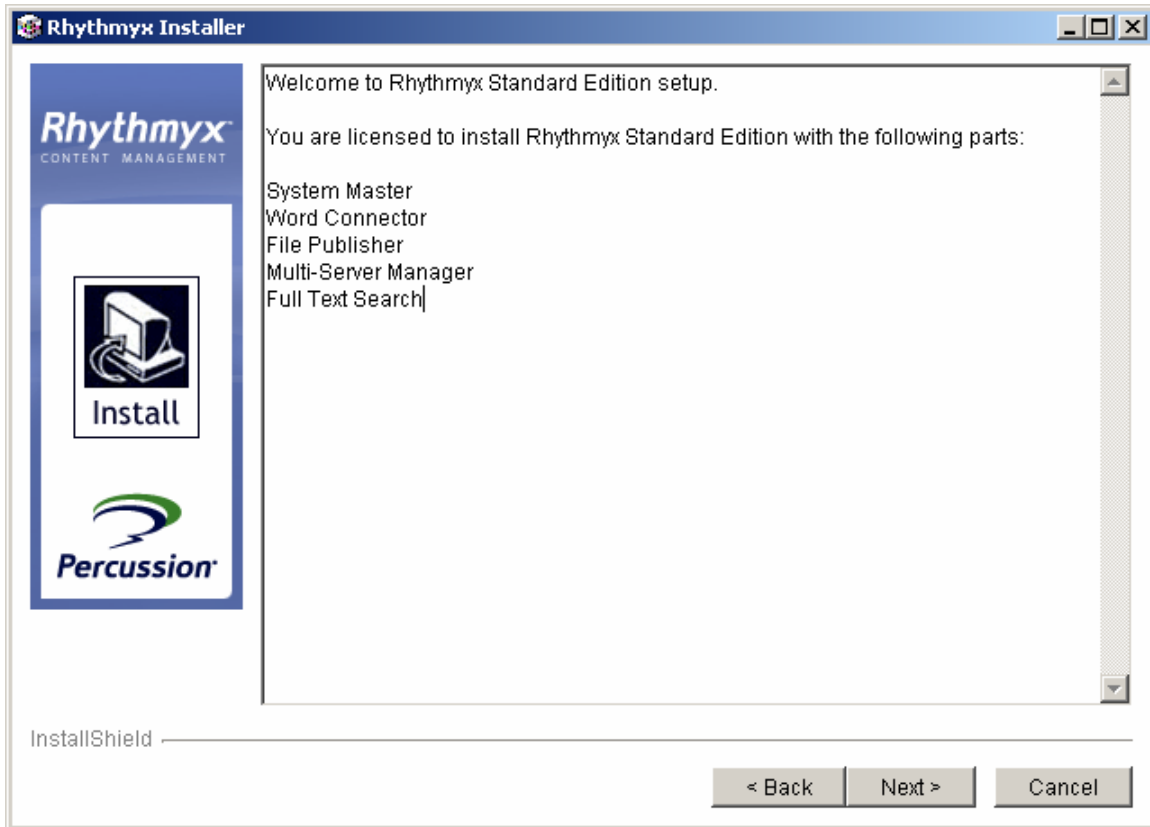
Rhythmyx Installer

Rhythmyx
CONTENT MANAGEMENT

Install

Percussion

Welcome to Rhythmyx Standard Edition setup.

You are licensed to install Rhythmyx Standard Edition with the following parts:

System Master
Word Connector
File Publisher
Multi-Server Manager
Full Text Search

InstallShield

< Back
Next >
Cancel